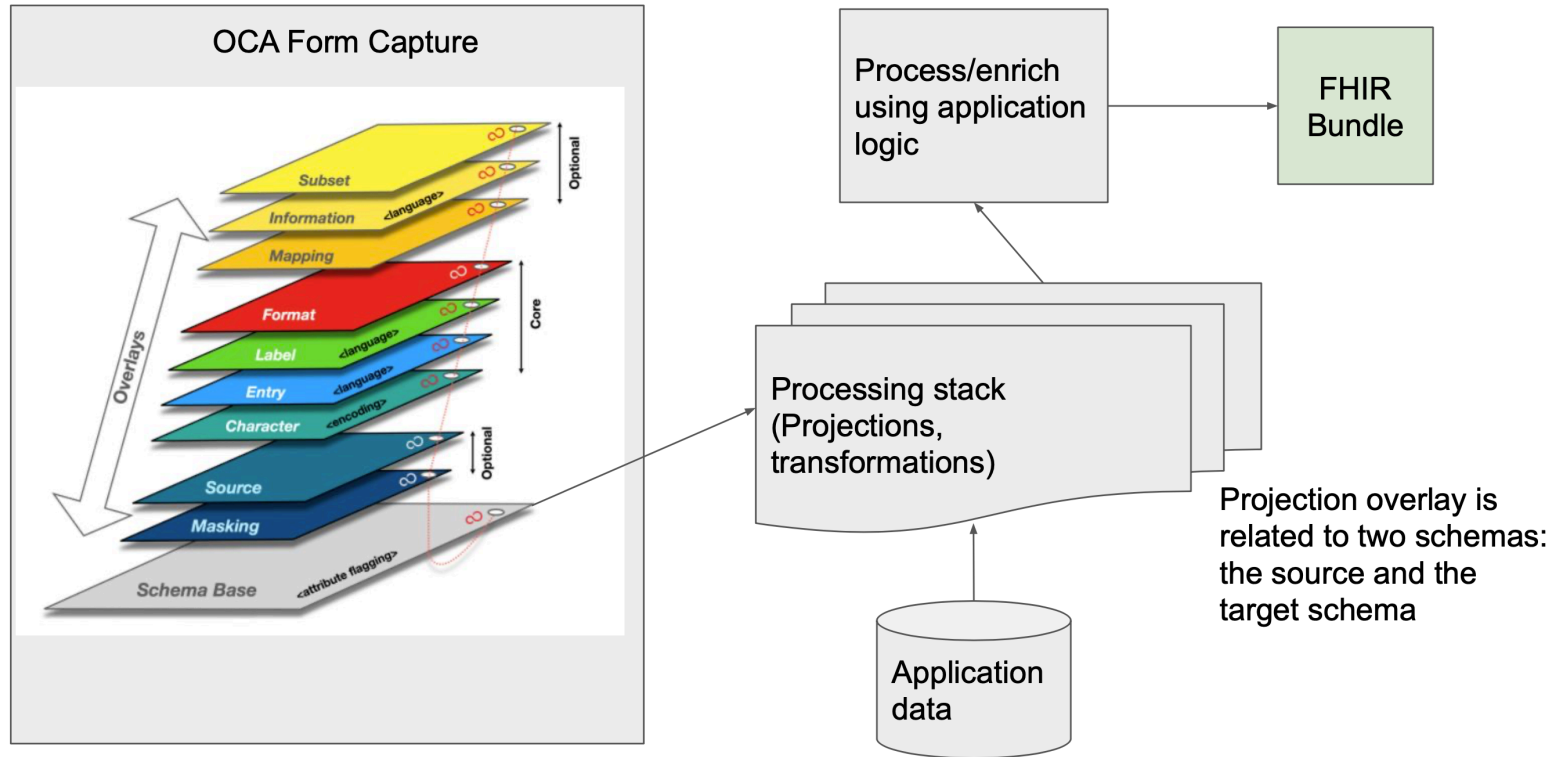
OCA Form Capture

Optional

Subset

Information <language>

Mapping

Core

Format

Label <language>

Entry <language>

Character <encoding>

Overlays

Optional

Source

Masking

Schema Base <attribute flagging>

Process/enrich using application logic

FHIR Bundle

Processing stack (Projections, transformations)

Projection overlay is related to two schemas: the source and the target schema

Application data